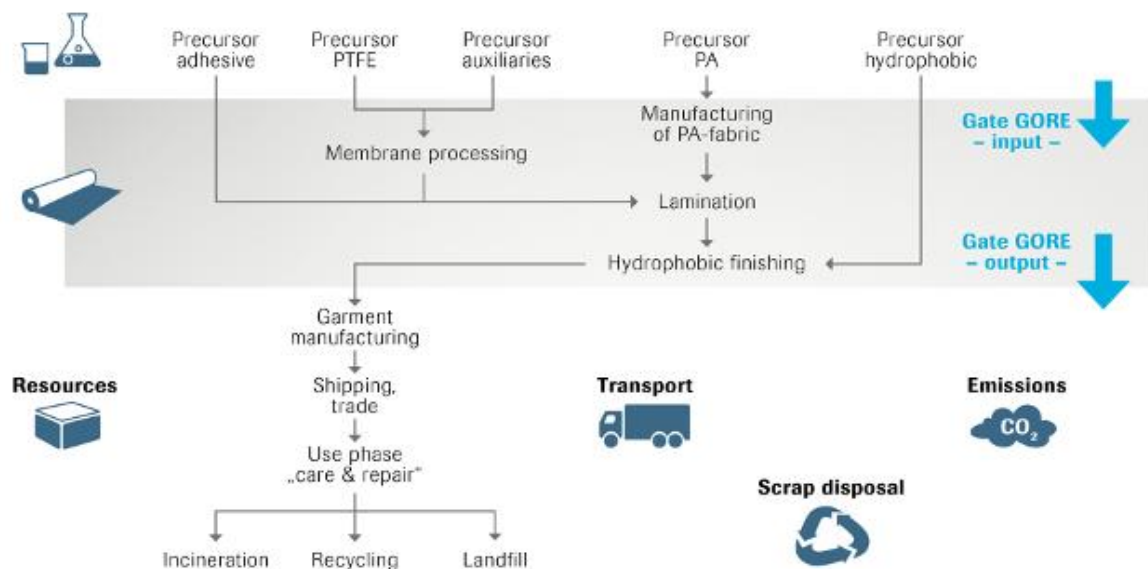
Precursor adhesive

Precursor PTFE

Precursor auxiliaries

Precursor PA

Precursor hydrophobic

Manufacturing of PA-fabric

Gate GORE – input –

Membrane processing

Lamination

Gate GORE – output –

Hydrophobic finishing

Garment manufacturing

Resources

Shipping, trade

Transport

Emissions

$CO_2$

Use phase „care & repair"

Scrap disposal

Incineration

Recycling

Landfill